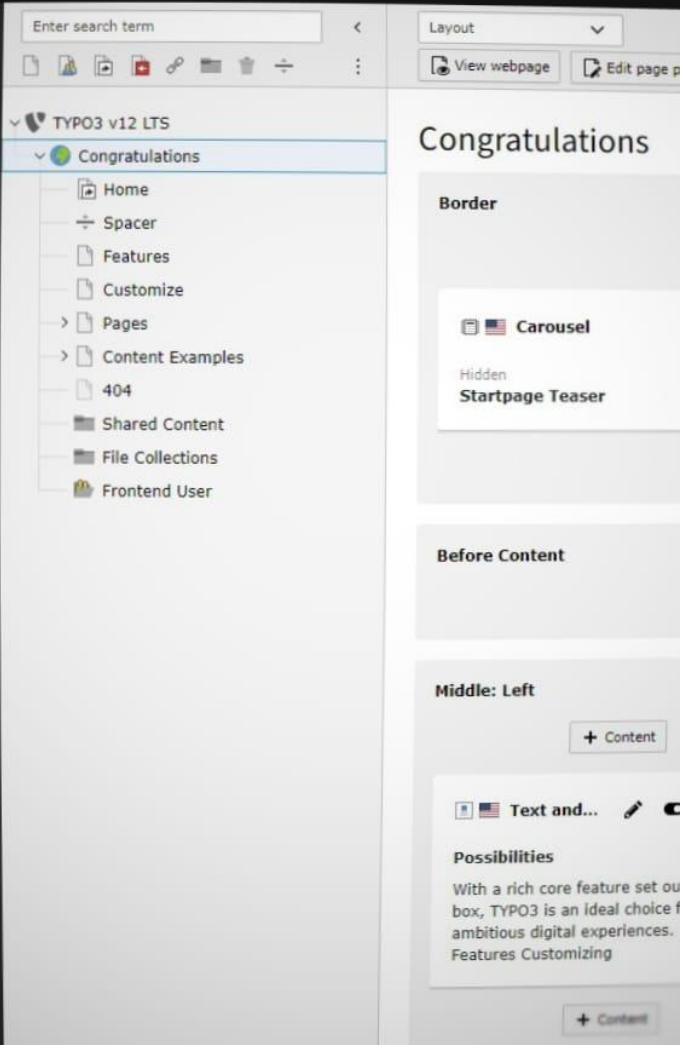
Enter search term

TYPO3 v12 LTS
Congratulations
Home
Spacer
Features
Customize
Pages
Content Examples
404
Shared Content
File Collections
Frontend User

Layout
View webpage
Edit page p

Congratulations

Border

Carousel

Hidden
Startpage Teaser

Before Content

Middle: Left

+ Content

Text and...

Possibilities
With a rich core feature set ou box, TYPO3 is an ideal choice f ambitious digital experiences. Features Customizing

+ Content